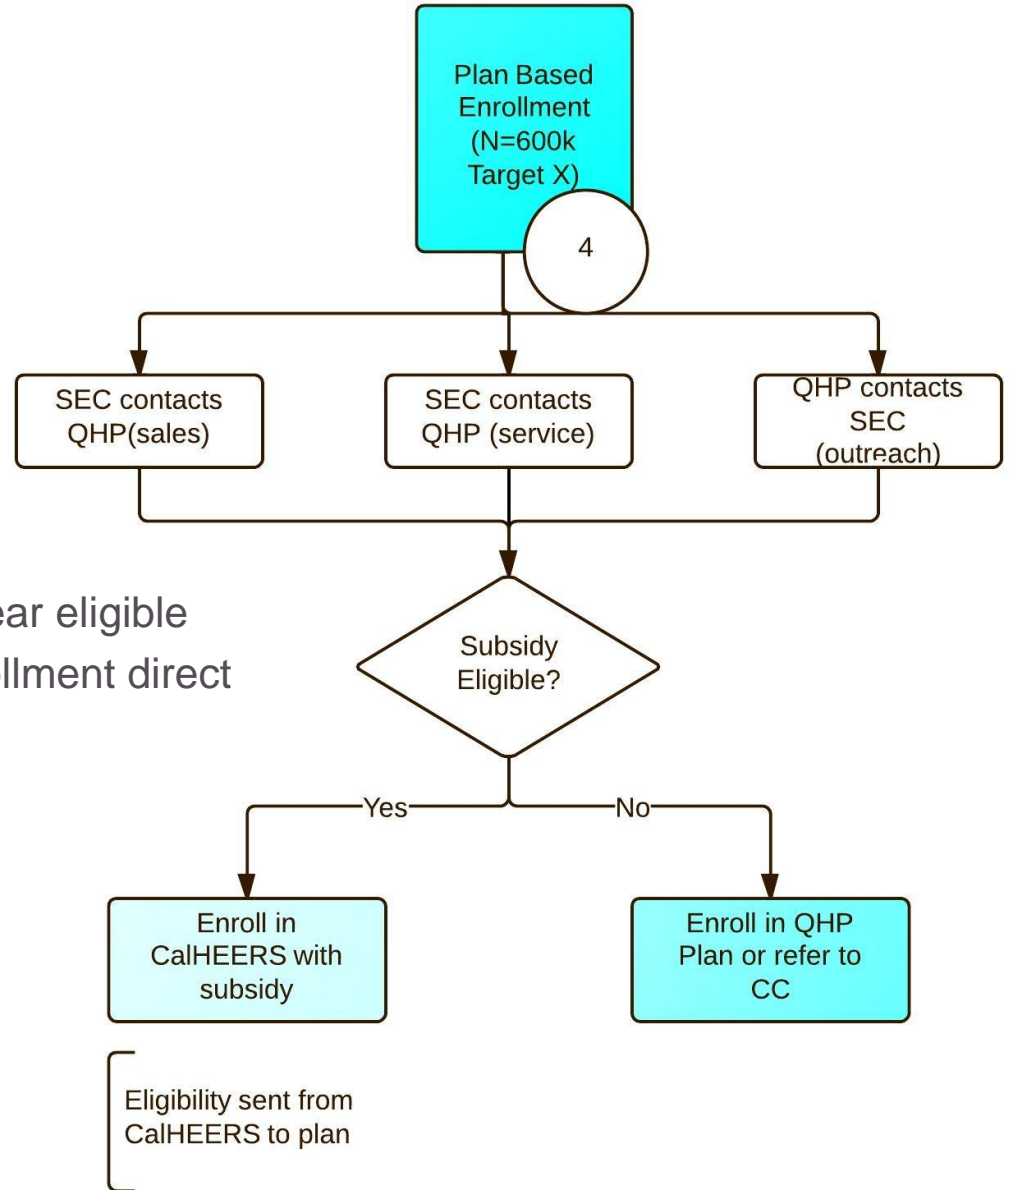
Plan Based Enrollment (N=600k Target X)

4

SEC contacts QHP(sales)

SEC contacts QHP (service)

QHP contacts SEC (outreach)

ear eligible
llment direct

Subsidy Eligible?

Yes

No

Enroll in CalHEERS with subsidy

Enroll in QHP Plan or refer to CC

Eligibility sent from CalHEERS to plan